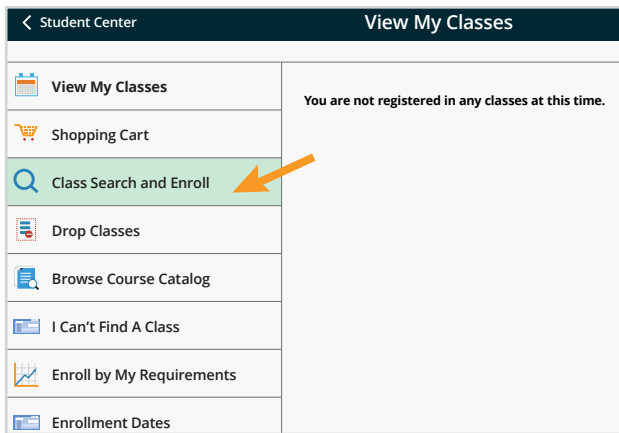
< Student Center

View My Classes

View My Classes

Shopping Cart

Class Search and Enroll

Drop Classes

Browse Course Catalog

I Can't Find A Class

Enroll by My Requirements

Enrollment Dates

You are not registered in any classes at this time.